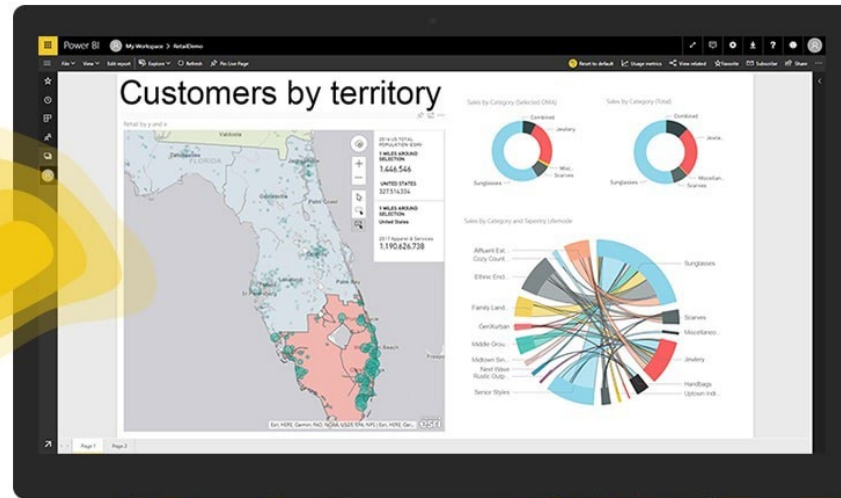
Power BI   My Workspace > RetailDemo

File   View   Edit report   Explore   Refresh   Pin Live Page   Reset to default   Usage metrics   View related   Favorite   Subscribe   Share

Customers by territory

Retail by y and x

Valdosta

FLORIDA

2016 US TOTAL POPULATION (ESRI)
5 MILES AROUND SELECTION
1,446,546
UNITED STATES
327,514,334

5 MILES AROUND SELECTION
United States

2017 Apparel & Services
1,190,626,738

Esri, HERE, Garmin, FAO, NOAA, USGS, EPA, NPS | Esri, HERE, Gar...

Sales by Category (Selected DMA)
Combined
Jewelry
Misc.
Scarves
Sunglasses

Sales by Category (Total)
Combined
Jewle...
Miscellan...
Scarves
Sunglasses

Sales by Category and Tapestry Lifemode
Affluent Est...
Cozy Count...
Ethnic End...
Family Land...
GenXurban
Middle Grou...
Midtown Sin...
Next Wave
Rustic Outp...
Senior Styles
Sunglasses
Scarves
Miscellaneo...
Jewelry
Handbags
Uptown Indi...

Page 1   Page 2